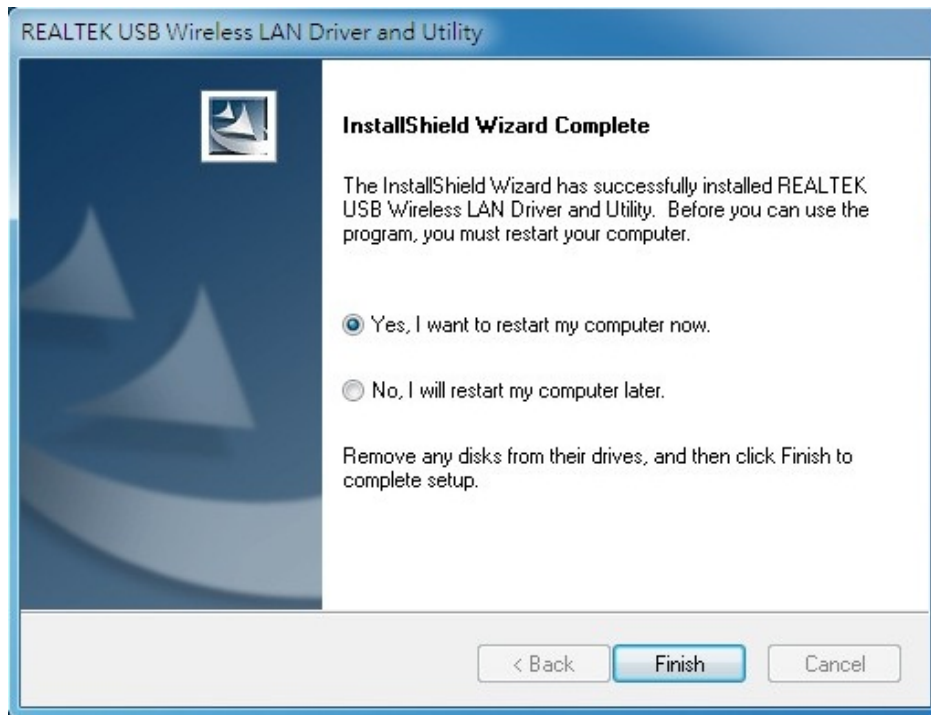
REALTEK USB Wireless LAN Driver and Utility

InstallShield Wizard Complete

The InstallShield Wizard has successfully installed REALTEK USB Wireless LAN Driver and Utility. Before you can use the program, you must restart your computer.

Yes, I want to restart my computer now.

No, I will restart my computer later.

Remove any disks from their drives, and then click Finish to complete setup.

< Back

Finish

Cancel